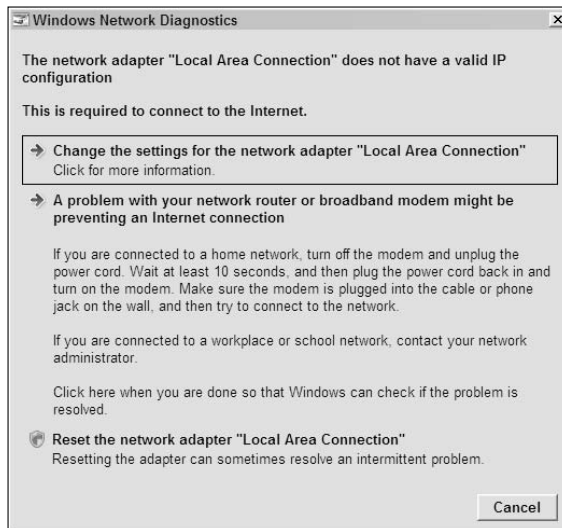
Windows Network Diagnostics

×

The network adapter "Local Area Connection" does not have a valid IP configuration

This is required to connect to the Internet.

Change the settings for the network adapter "Local Area Connection"
Click for more information.

A problem with your network router or broadband modem might be preventing an Internet connection

If you are connected to a home network, turn off the modem and unplug the power cord. Wait at least 10 seconds, and then plug the power cord back in and turn on the modem. Make sure the modem is plugged into the cable or phone jack on the wall, and then try to connect to the network.

If you are connected to a workplace or school network, contact your network administrator.

Click here when you are done so that Windows can check if the problem is resolved.

Reset the network adapter "Local Area Connection"
Resetting the adapter can sometimes resolve an intermittent problem.

Cancel